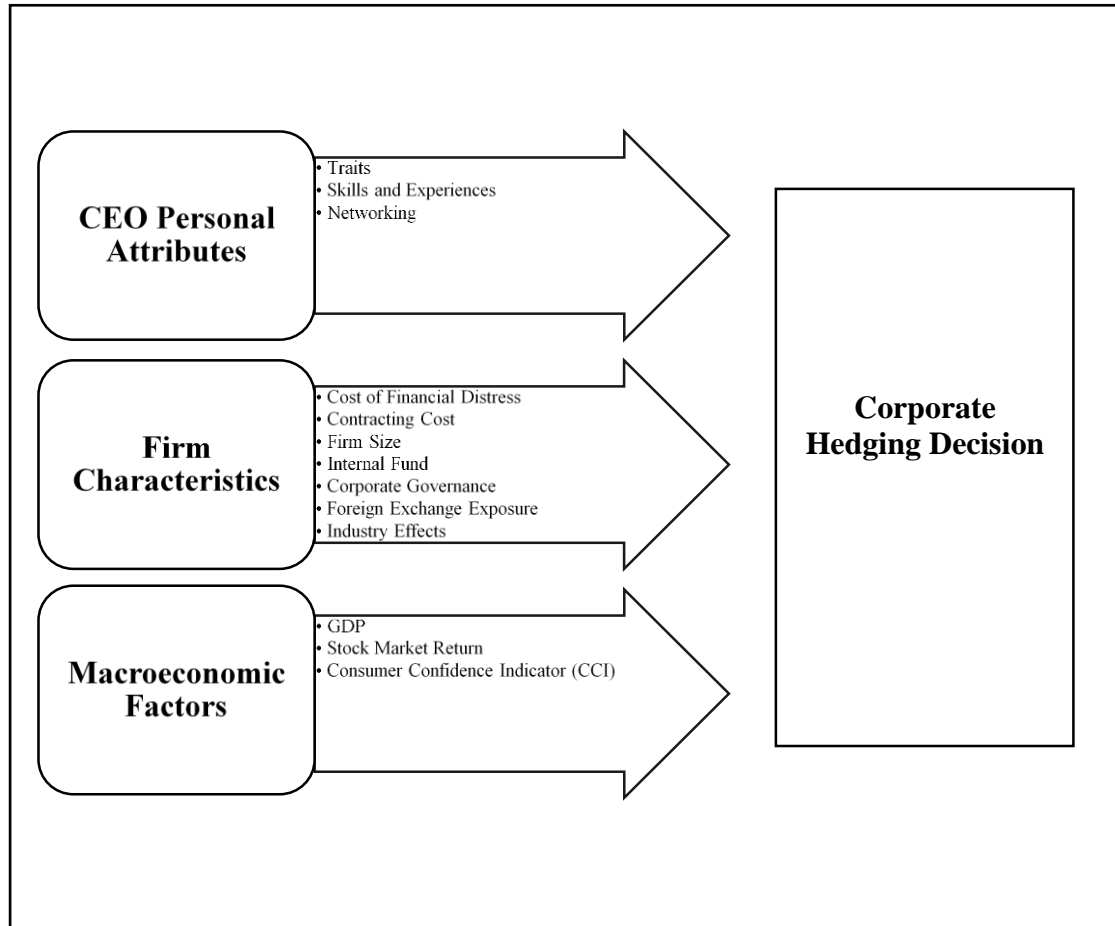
CEO Personal Attributes

• Traits
• Skills and Experiences
• Networking

Firm Characteristics

• Cost of Financial Distress
• Contracting Cost
• Firm Size
• Internal Fund
• Corporate Governance
• Foreign Exchange Exposure
• Industry Effects

Macroeconomic Factors

• GDP
• Stock Market Return
• Consumer Confidence Indicator (CCI)

Corporate Hedging Decision